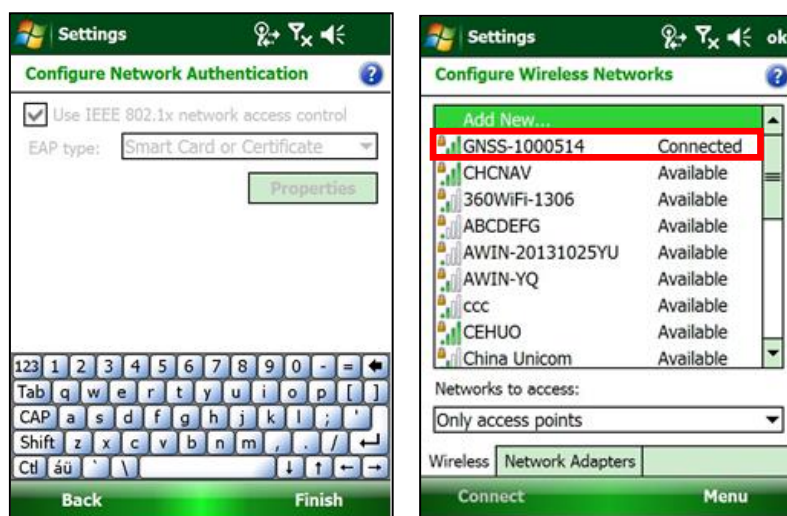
Settings

Configure Network Authentication

Use IEEE 802.1x network access control

EAP type: Smart Card or Certificate

Properties

123 1 2 3 4 5 6 7 8 9 0 - =
Tab q w e r t y u i o p [ ]
CAP a s d f g h j k l ; '
Shift z x c v b n m , . /
Ctl áü ` \

Back Finish

Settings ok

Configure Wireless Networks

Add New...
GNSS-1000514 Connected
CHCNAV Available
360WiFi-1306 Available
ABCDEFG Available
AWIN-20131025YU Available
AWIN-YQ Available
ccc Available
CEHUO Available
China Unicom Available

Networks to access:

Only access points

Wireless Network Adapters

Connect Menu